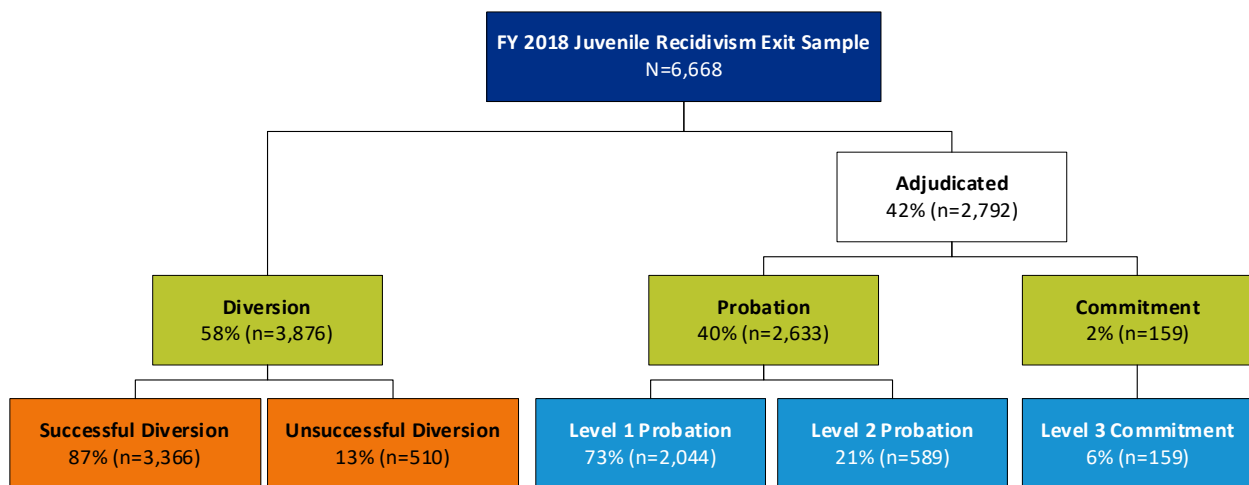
FY 2018 Juvenile Recidivism Exit Sample
N=6,668

Adjudicated
42% (n=2,792)

Diversion
58% (n=3,876)

Probation
40% (n=2,633)

Commitment
2% (n=159)

Successful Diversion
87% (n=3,366)

Unsuccessful Diversion
13% (n=510)

Level 1 Probation
73% (n=2,044)

Level 2 Probation
21% (n=589)

Level 3 Commitment
6% (n=159)